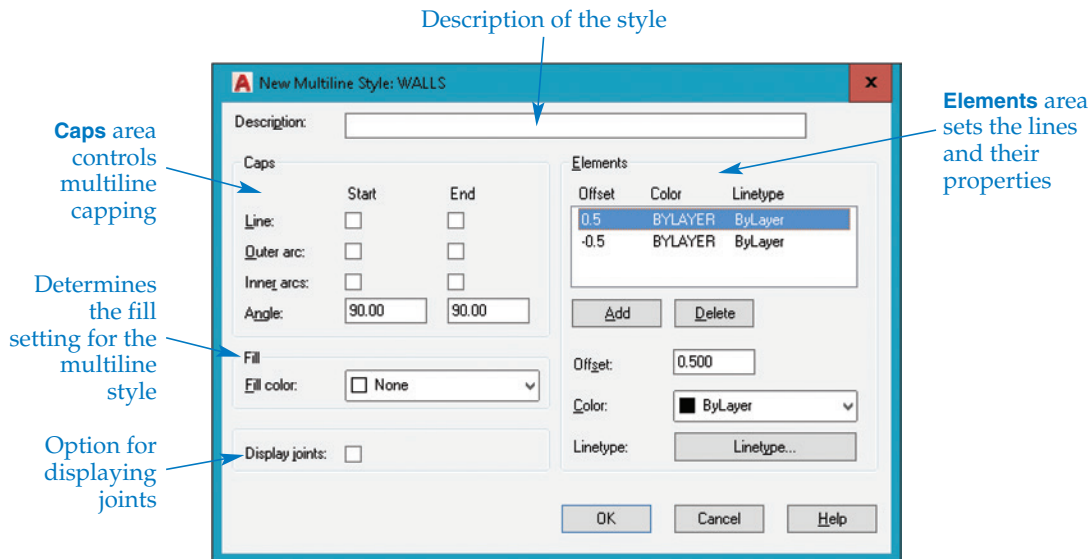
Description of the style

New Multiline Style: WALLS

Description:

Caps area controls multiline capping

Caps

Start End

Line:

Outer arc:

Inner arcs:

Angle: 90.00 90.00

Determines the fill setting for the multiline style

Fill

Fill color: None

Option for displaying joints

Display joints:

Elements area sets the lines and their properties

Elements

| Offset | Color | Linetype |
|---|---|---|
| 0.5 | BYLAYER | ByLayer |
| -0.5 | BYLAYER | ByLayer |

Add Delete

Offset: 0.500

Color: ByLayer

Linetype: Linetype...

OK Cancel Help